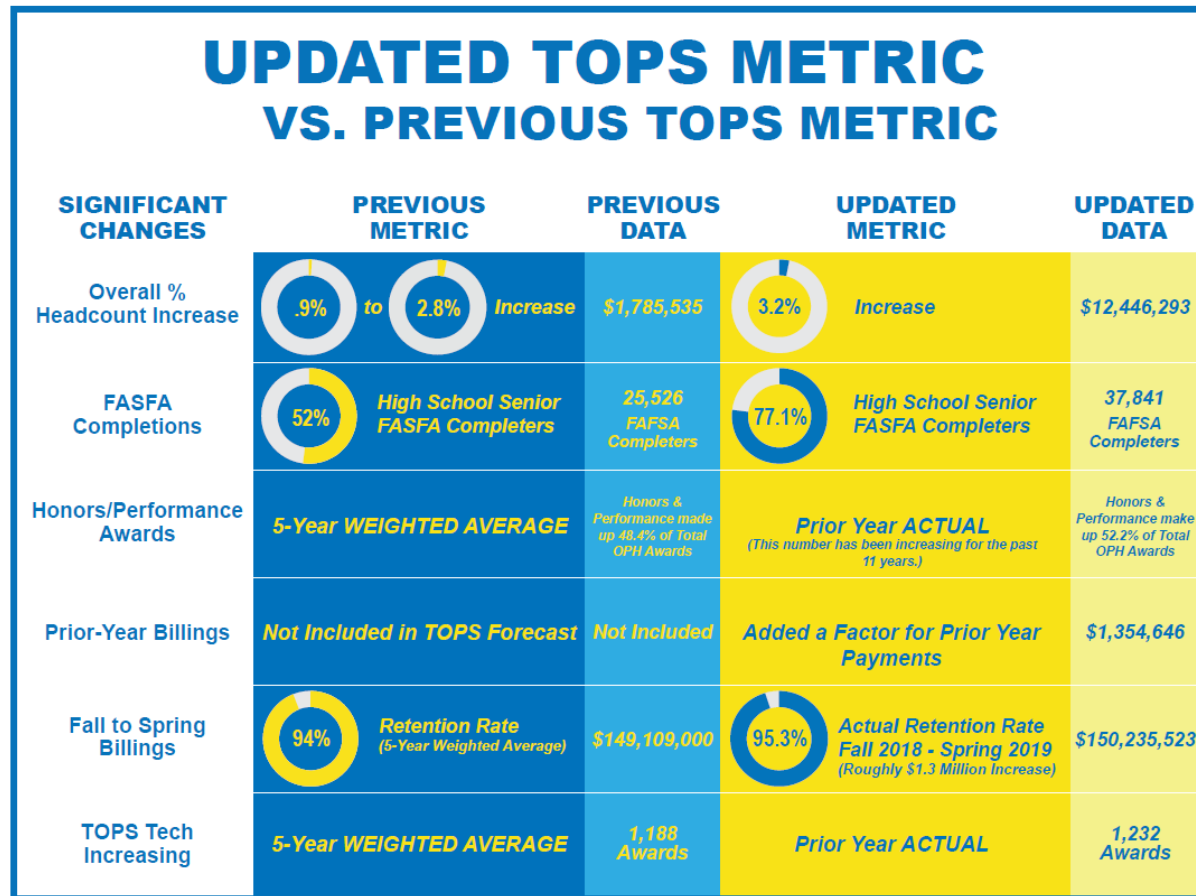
UPDATED TOPS METRIC
VS. PREVIOUS TOPS METRIC

| SIGNIFICANT CHANGES | PREVIOUS METRIC | PREVIOUS DATA | UPDATED METRIC | UPDATED DATA |
|---|---|---|---|---|
| Overall % Headcount Increase | .9% to 2.8% Increase | $1,785,535 | 3.2% Increase | $12,446,293 |
| FASFA Completions | 52% High School Senior FASFA Completers | 25,526 FAFSA Completers | 77.1% High School Senior FASFA Completers | 37,841 FAFSA Completers |
| Honors/Performance Awards | 5-Year WEIGHTED AVERAGE | Honors & Performance made up 48.4% of Total OPH Awards | Prior Year ACTUAL (This number has been increasing for the past 11 years.) | Honors & Performance make up 52.2% of Total OPH Awards |
| Prior-Year Billings | Not Included in TOPS Forecast | Not Included | Added a Factor for Prior Year Payments | $1,354,646 |
| Fall to Spring Billings | 94% Retention Rate (5-Year Weighted Average) | $149,109,000 | 95.3% Actual Retention Rate Fall 2018 - Spring 2019 (Roughly $1.3 Million Increase) | $150,235,523 |
| TOPS Tech Increasing | 5-Year WEIGHTED AVERAGE | 1,188 Awards | Prior Year ACTUAL | 1,232 Awards |